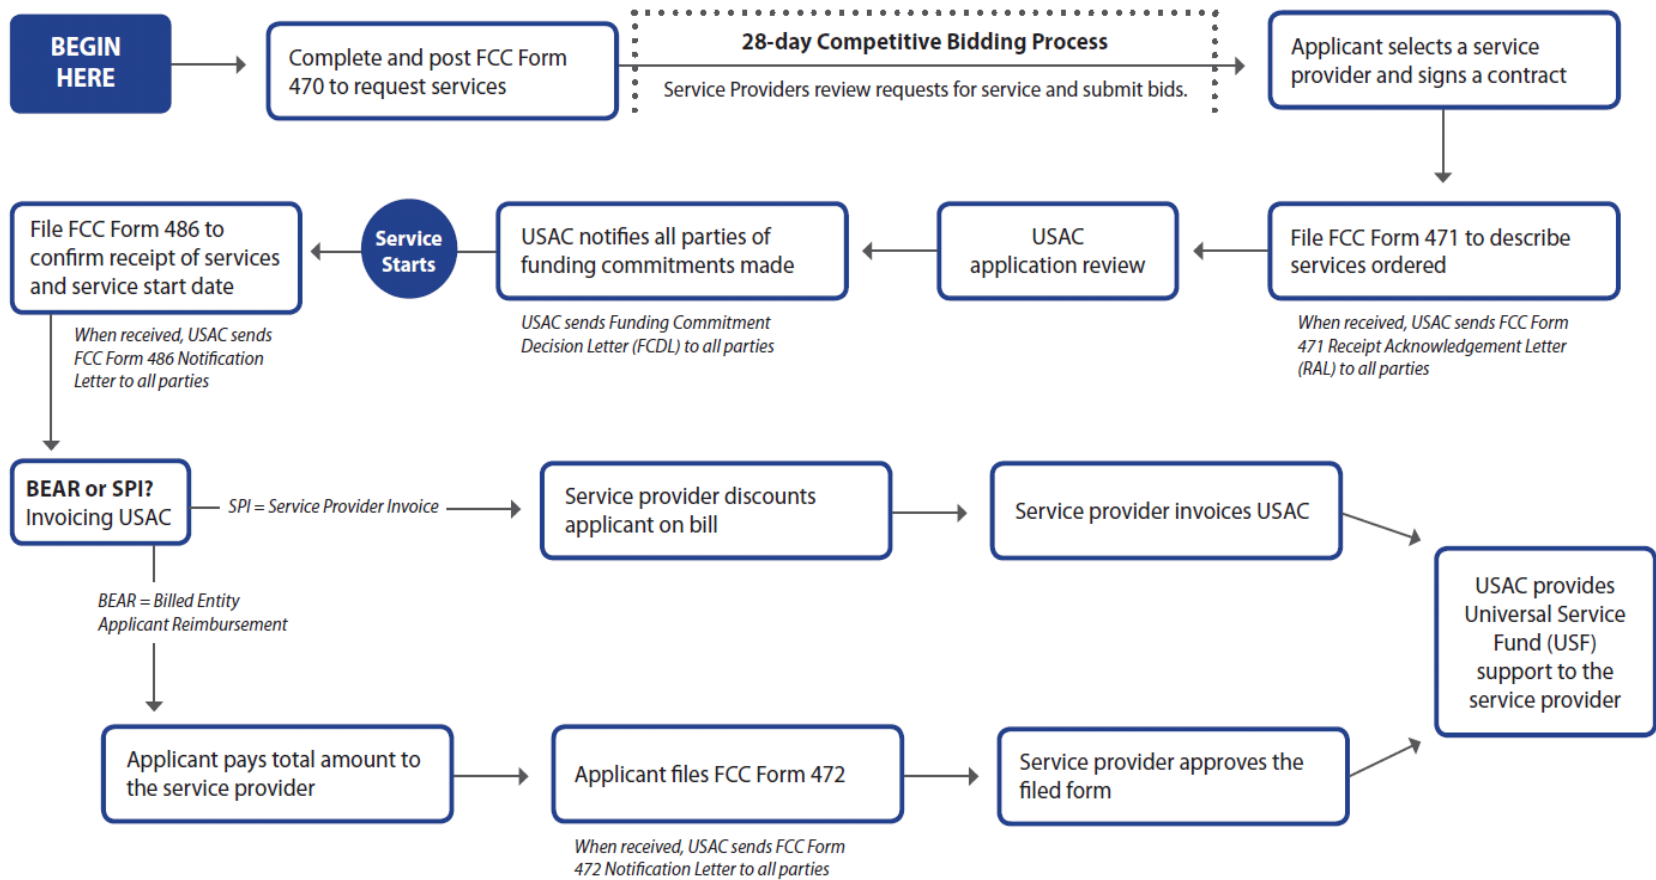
BEGIN HERE

Complete and post FCC Form 470 to request services

28-day Competitive Bidding Process

Service Providers review requests for service and submit bids.

Applicant selects a service provider and signs a contract

File FCC Form 471 to describe services ordered

When received, USAC sends FCC Form 471 Receipt Acknowledgement Letter (RAL) to all parties

USAC application review

USAC notifies all parties of funding commitments made

USAC sends Funding Commitment Decision Letter (FCDL) to all parties

Service Starts

File FCC Form 486 to confirm receipt of services and service start date

When received, USAC sends FCC Form 486 Notification Letter to all parties

BEAR or SPI? Invoicing USAC

SPI = Service Provider Invoice

Service provider discounts applicant on bill

Service provider invoices USAC

BEAR = Billed Entity Applicant Reimbursement

Applicant pays total amount to the service provider

Applicant files FCC Form 472

When received, USAC sends FCC Form 472 Notification Letter to all parties

Service provider approves the filed form

USAC provides Universal Service Fund (USF) support to the service provider